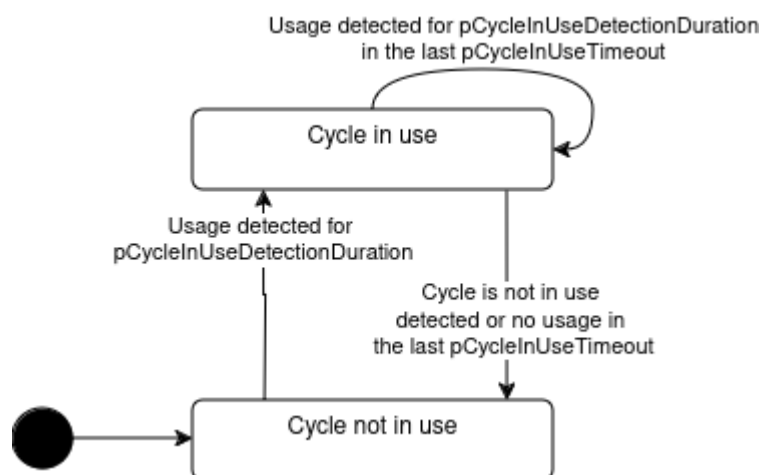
Usage detected for pCycleInUseDetectionDuration in the last pCycleInUseTimeout

Cycle in use

Usage detected for pCycleInUseDetectionDuration

Cycle is not in use detected or no usage in the last pCycleInUseTimeout

Cycle not in use